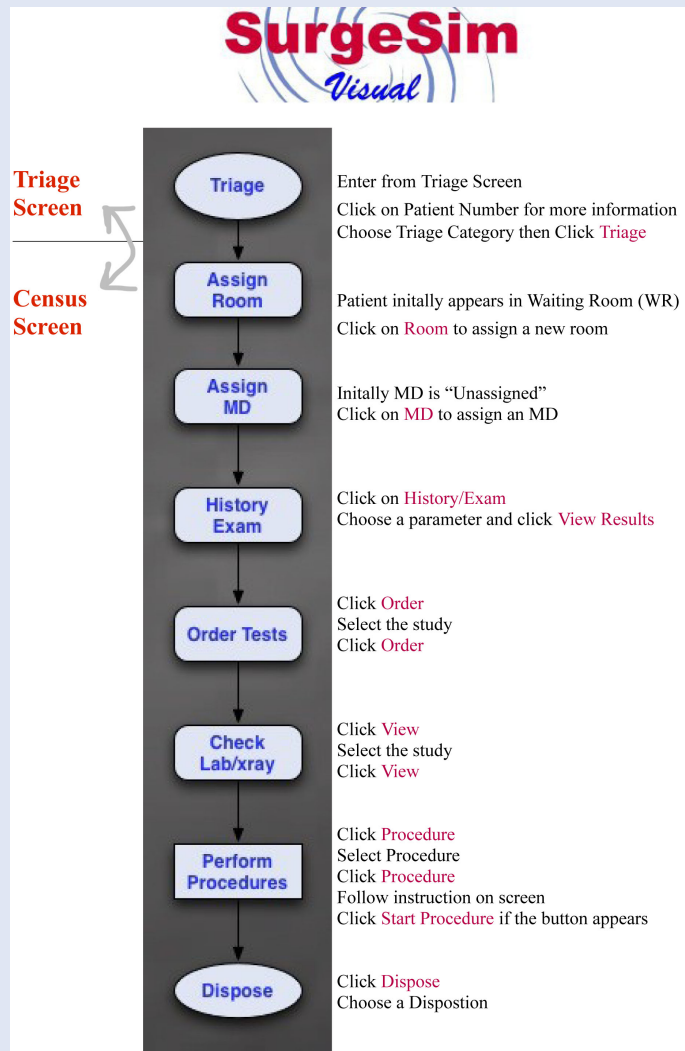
SurgeSim
Visual

Triage Screen

Census Screen

Triage

Enter from Triage Screen
Click on Patient Number for more information
Choose Triage Category then Click Triage

Assign Room

Patient initally appears in Waiting Room (WR)
Click on Room to assign a new room

Assign MD

Initally MD is "Unassigned"
Click on MD to assign an MD

History Exam

Click on History/Exam
Choose a parameter and click View Results

Order Tests

Click Order
Select the study
Click Order

Check Lab/xray

Click View
Select the study
Click View

Perform Procedures

Click Procedure
Select Procedure
Click Procedure
Follow instruction on screen
Click Start Procedure if the button appears

Dispose

Click Dispose
Choose a Dispostion